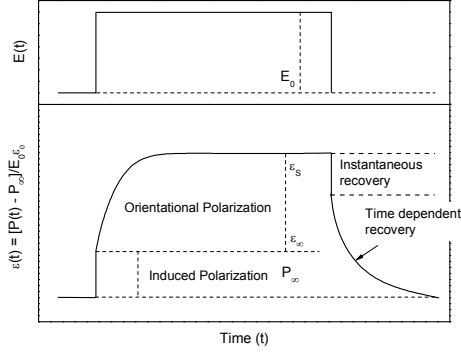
E(t)

$E_0$

$\varepsilon(t) = [P(t) - P_\infty]/E_0\varepsilon_0$

$\varepsilon_S$

Instantaneous recovery

Orientational Polarization

Time dependent recovery

$\varepsilon_\infty$

Induced Polarization $P_\infty$

Time (t)